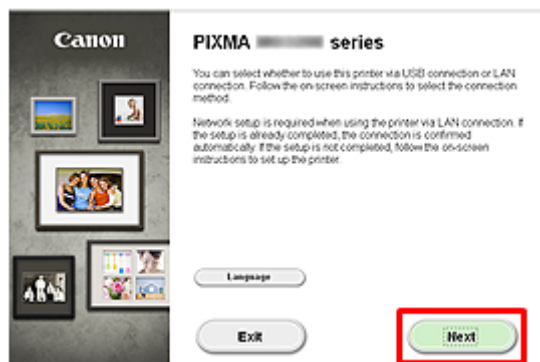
Canon

PIXMA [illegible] series

You can select whether to use this printer via USB connection or LAN connection. Follow the on-screen instructions to select the connection method.

Network setup is required when using the printer via LAN connection. If the setup is already completed, the connection is confirmed automatically. If the setup is not completed, follow the on-screen instructions to set up the printer.

Language

Exit

Next